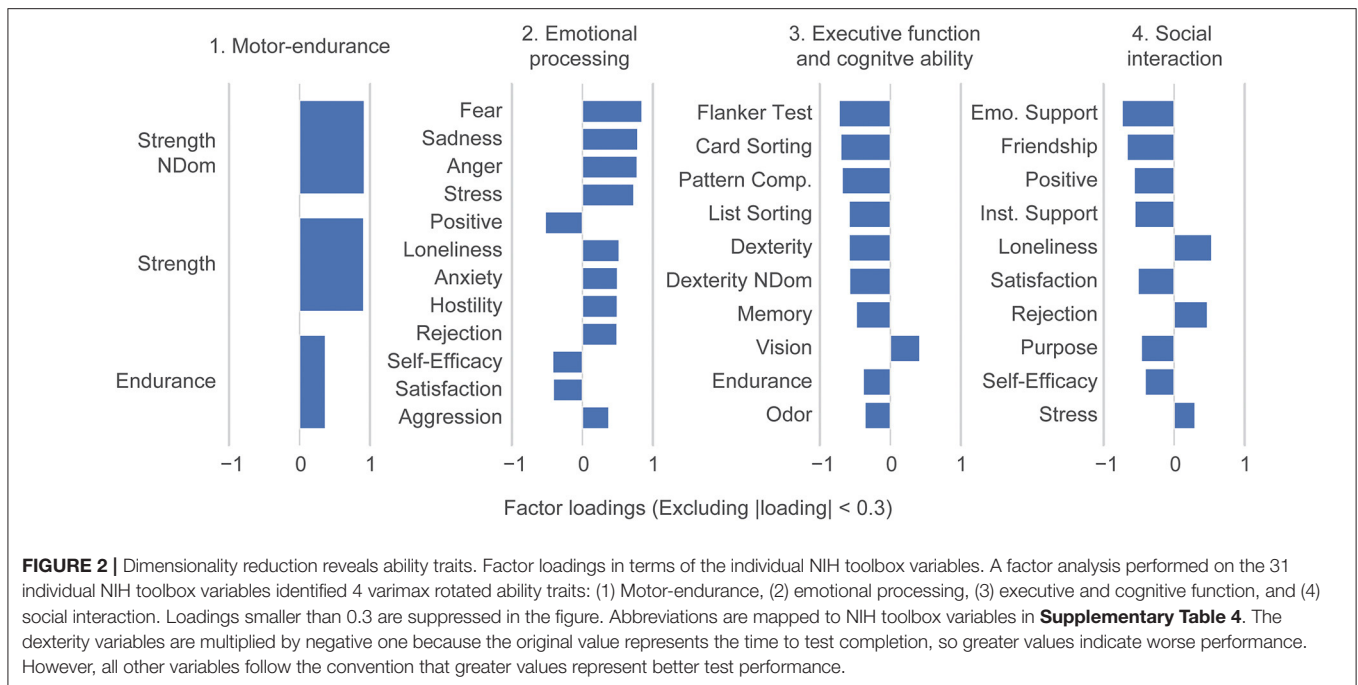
1. Motor-endurance

Strength NDom
Strength
Endurance

−1 0 1

2. Emotional processing

Fear
Sadness
Anger
Stress
Positive
Loneliness
Anxiety
Hostility
Rejection
Self-Efficacy
Satisfaction
Aggression

−1 0 1

3. Executive function and cognitve ability

Flanker Test
Card Sorting
Pattern Comp.
List Sorting
Dexterity
Dexterity NDom
Memory
Vision
Endurance
Odor

−1 0 1

4. Social interaction

Emo. Support
Friendship
Positive
Inst. Support
Loneliness
Satisfaction
Rejection
Purpose
Self-Efficacy
Stress

−1 0 1

Factor loadings (Excluding |loading| < 0.3)

**FIGURE 2 |** Dimensionality reduction reveals ability traits. Factor loadings in terms of the individual NIH toolbox variables. A factor analysis performed on the 31 individual NIH toolbox variables identified 4 varimax rotated ability traits: (1) Motor-endurance, (2) emotional processing, (3) executive and cognitive function, and (4) social interaction. Loadings smaller than 0.3 are suppressed in the figure. Abbreviations are mapped to NIH toolbox variables in **Supplementary Table 4**. The dexterity variables are multiplied by negative one because the original value represents the time to test completion, so greater values indicate worse performance. However, all other variables follow the convention that greater values represent better test performance.